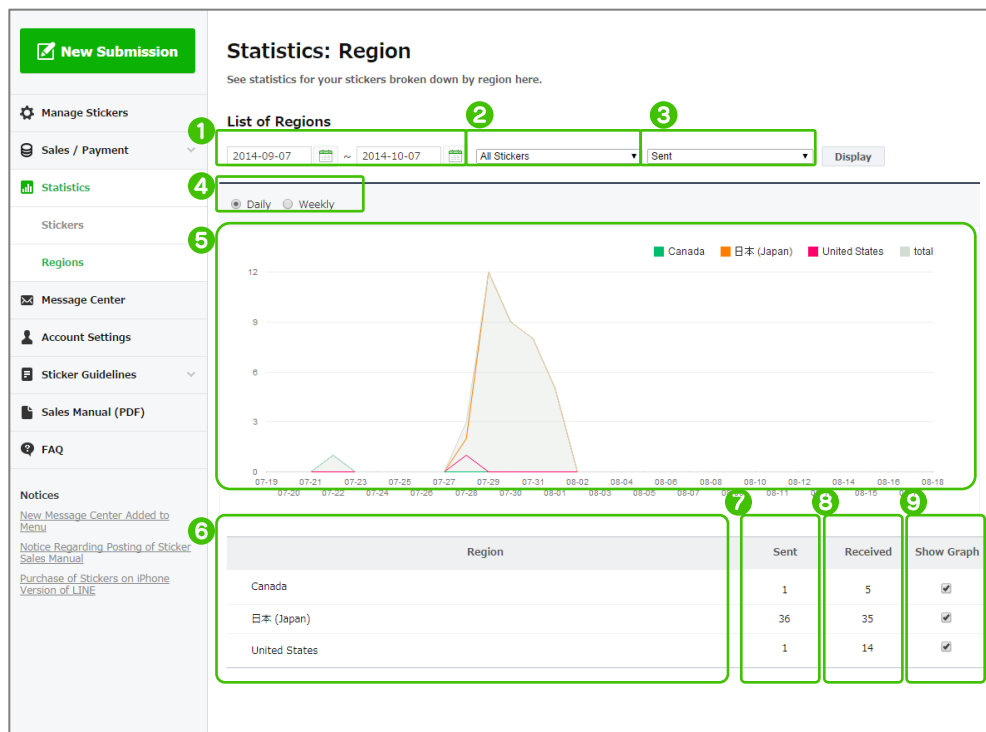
New Submission

Manage Stickers

Sales / Payment

Statistics

Stickers

Regions

Message Center

Account Settings

Sticker Guidelines

Sales Manual (PDF)

FAQ

Notices

New Message Center Added to Menu

Notice Regarding Posting of Sticker Sales Manual

Purchase of Stickers on iPhone Version of LINE

Statistics: Region

See statistics for your stickers broken down by region here.

List of Regions

1 2 3

2014-09-07 ~ 2014-10-07 All Stickers Sent Display

4

Daily Weekly

5

Canada 日本 (Japan) United States total

12
9
6
3
0

07-19 07-20 07-21 07-22 07-23 07-24 07-25 07-26 07-27 07-28 07-29 07-30 07-31 08-01 08-02 08-03 08-04 08-05 08-06 08-07 08-08 08-10 08-11 08-12 08-14 08-15 08-16 08-18

6 7 8 9

| Region | Sent | Received | Show Graph |
|---|---|---|---|
| Canada | 1 | 5 | ✓ |
| 日本 (Japan) | 36 | 35 | ✓ |
| United States | 1 | 14 | ✓ |